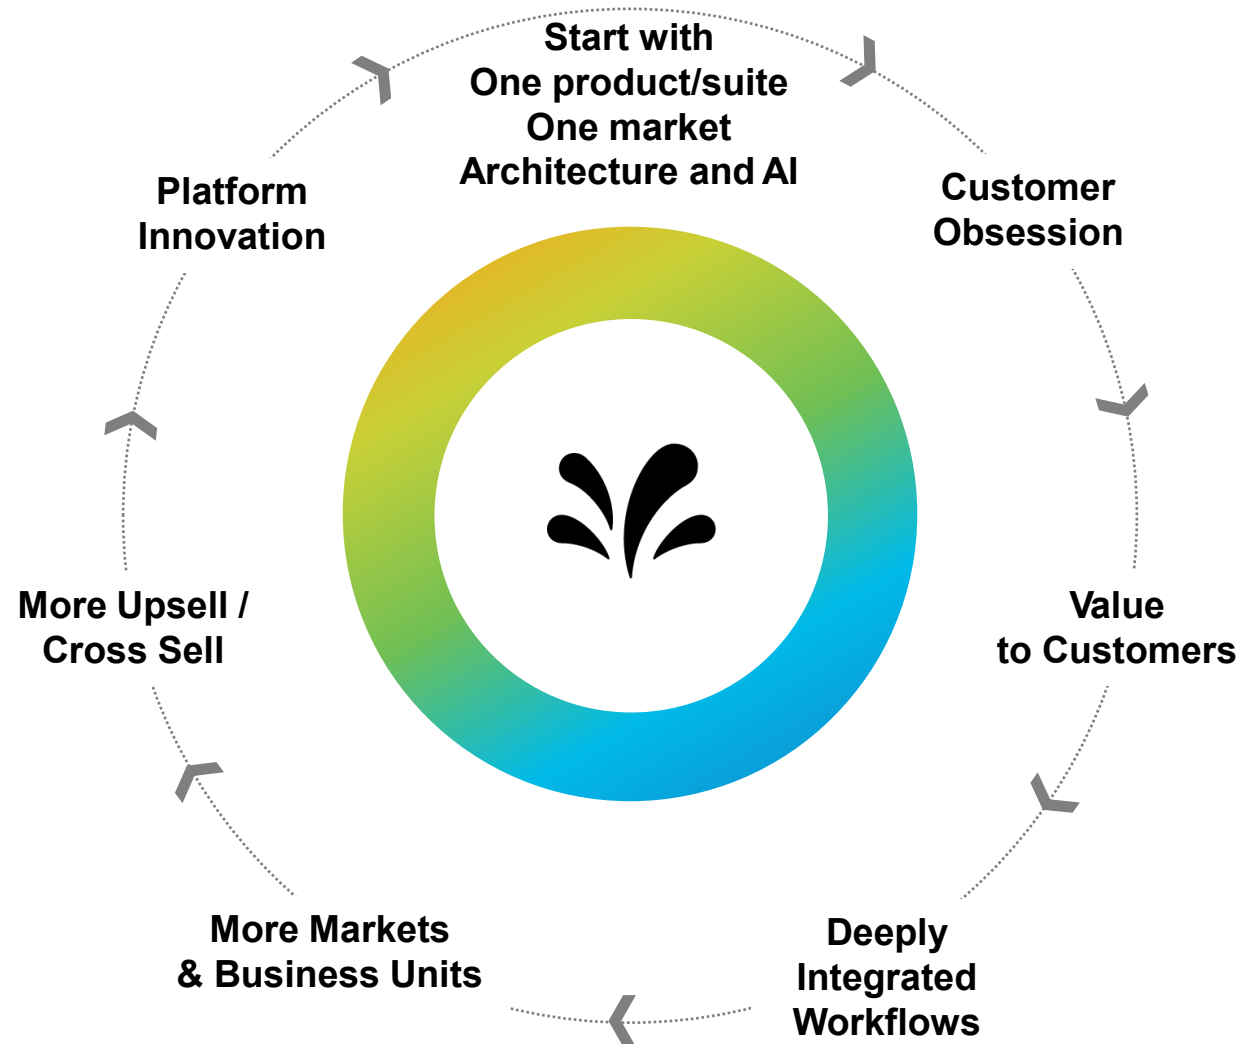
Start with
One product/suite
One market
Architecture and AI

Customer
Obsession

Value
to Customers

Deeply
Integrated
Workflows

More Markets
& Business Units

More Upsell /
Cross Sell

Platform
Innovation